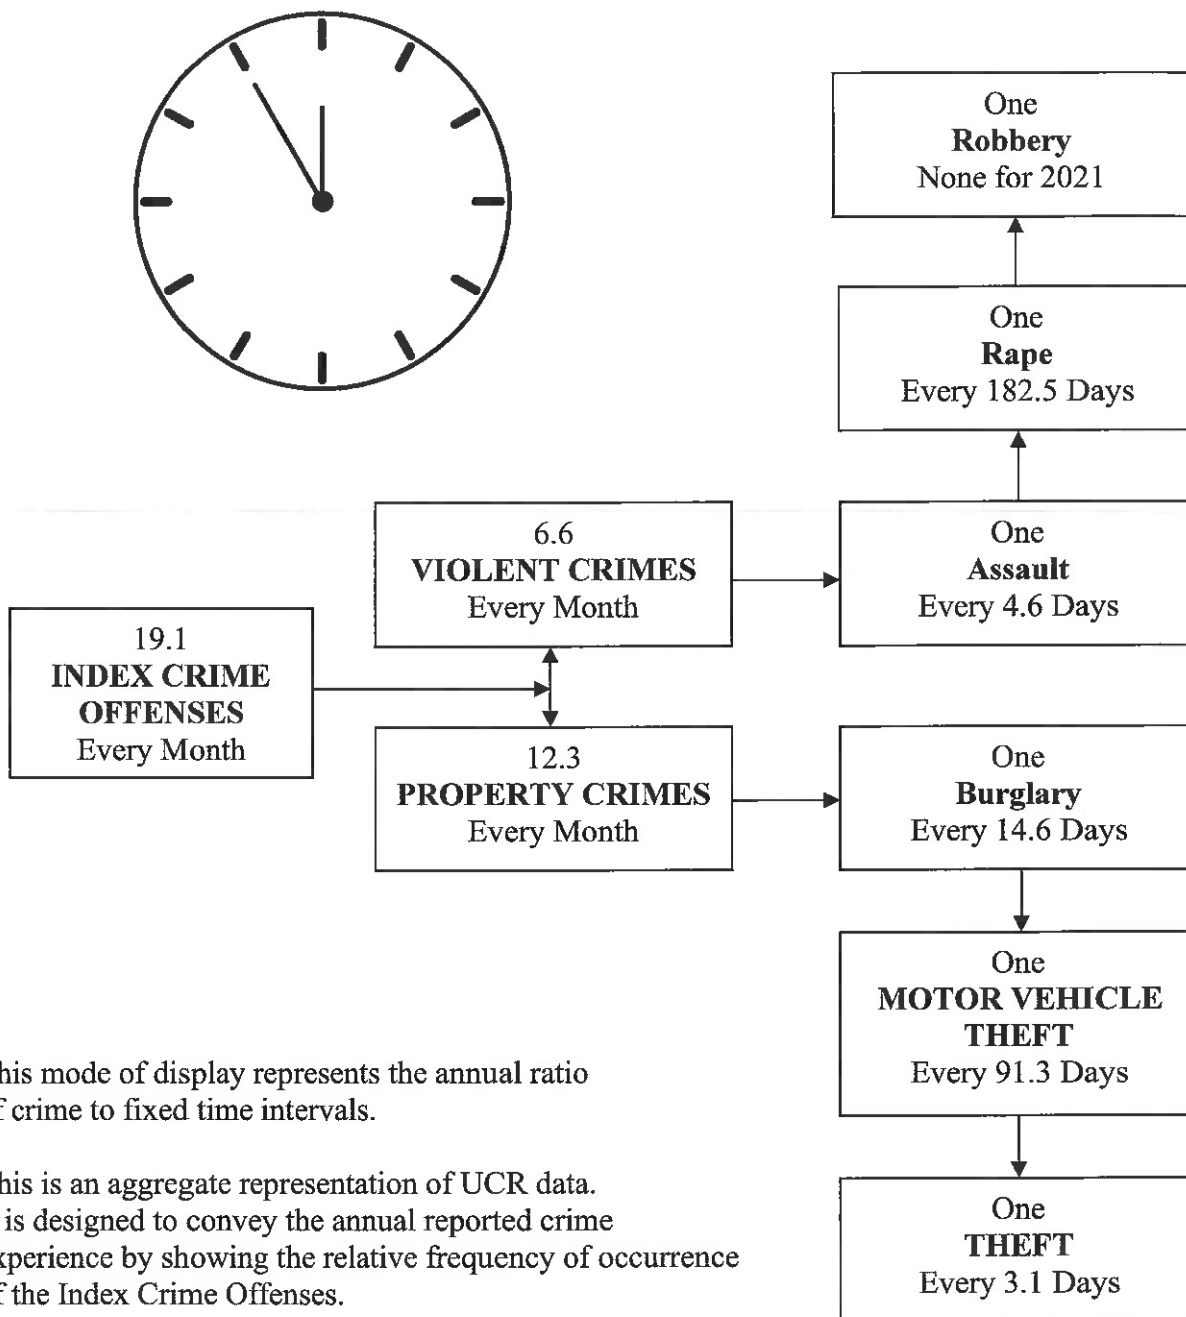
One
**Robbery**
None for 2021

One
**Rape**
Every 182.5 Days

6.6
**VIOLENT CRIMES**
Every Month

One
**Assault**
Every 4.6 Days

19.1
**INDEX CRIME OFFENSES**
Every Month

12.3
**PROPERTY CRIMES**
Every Month

One
**Burglary**
Every 14.6 Days

One
**MOTOR VEHICLE THEFT**
Every 91.3 Days

One
**THEFT**
Every 3.1 Days

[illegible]his mode of display represents the annual ratio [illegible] crime to fixed time intervals.

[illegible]his is an aggregate representation of UCR data. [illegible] is designed to convey the annual reported crime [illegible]xperience by showing the relative frequency of occurrence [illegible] the Index Crime Offenses.